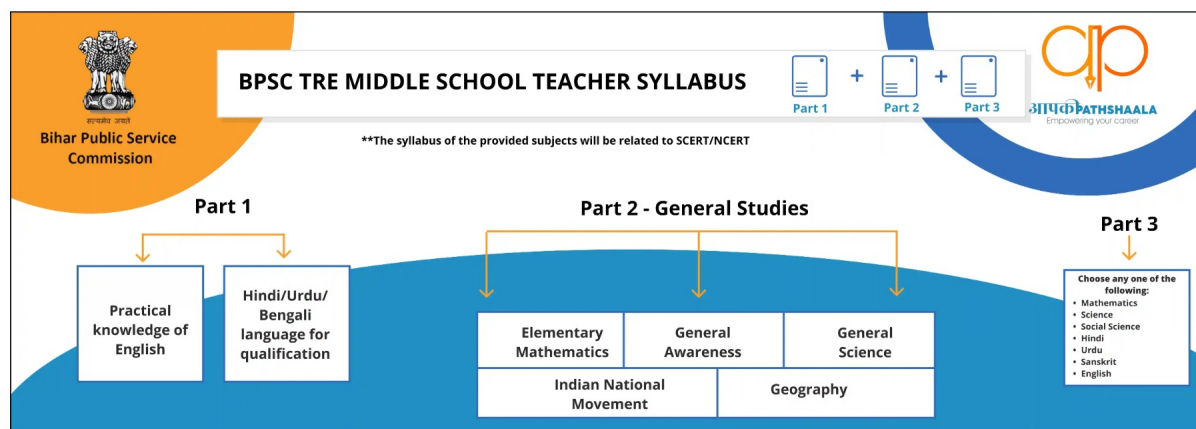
सत्यमेव जयते
Bihar Public Service Commission

BPSC TRE MIDDLE SCHOOL TEACHER SYLLABUS

Part 1 + Part 2 + Part 3

आपकी PATHSHAALA
Empowering your career

**The syllabus of the provided subjects will be related to SCERT/NCERT

Part 1

Practical knowledge of English

Hindi/Urdu/ Bengali language for qualification

Part 2 - General Studies

Elementary Mathematics

General Awareness

General Science

Indian National Movement

Geography

Part 3

Choose any one of the following:
- Mathematics
- Science
- Social Science
- Hindi
- Urdu
- Sanskrit
- English